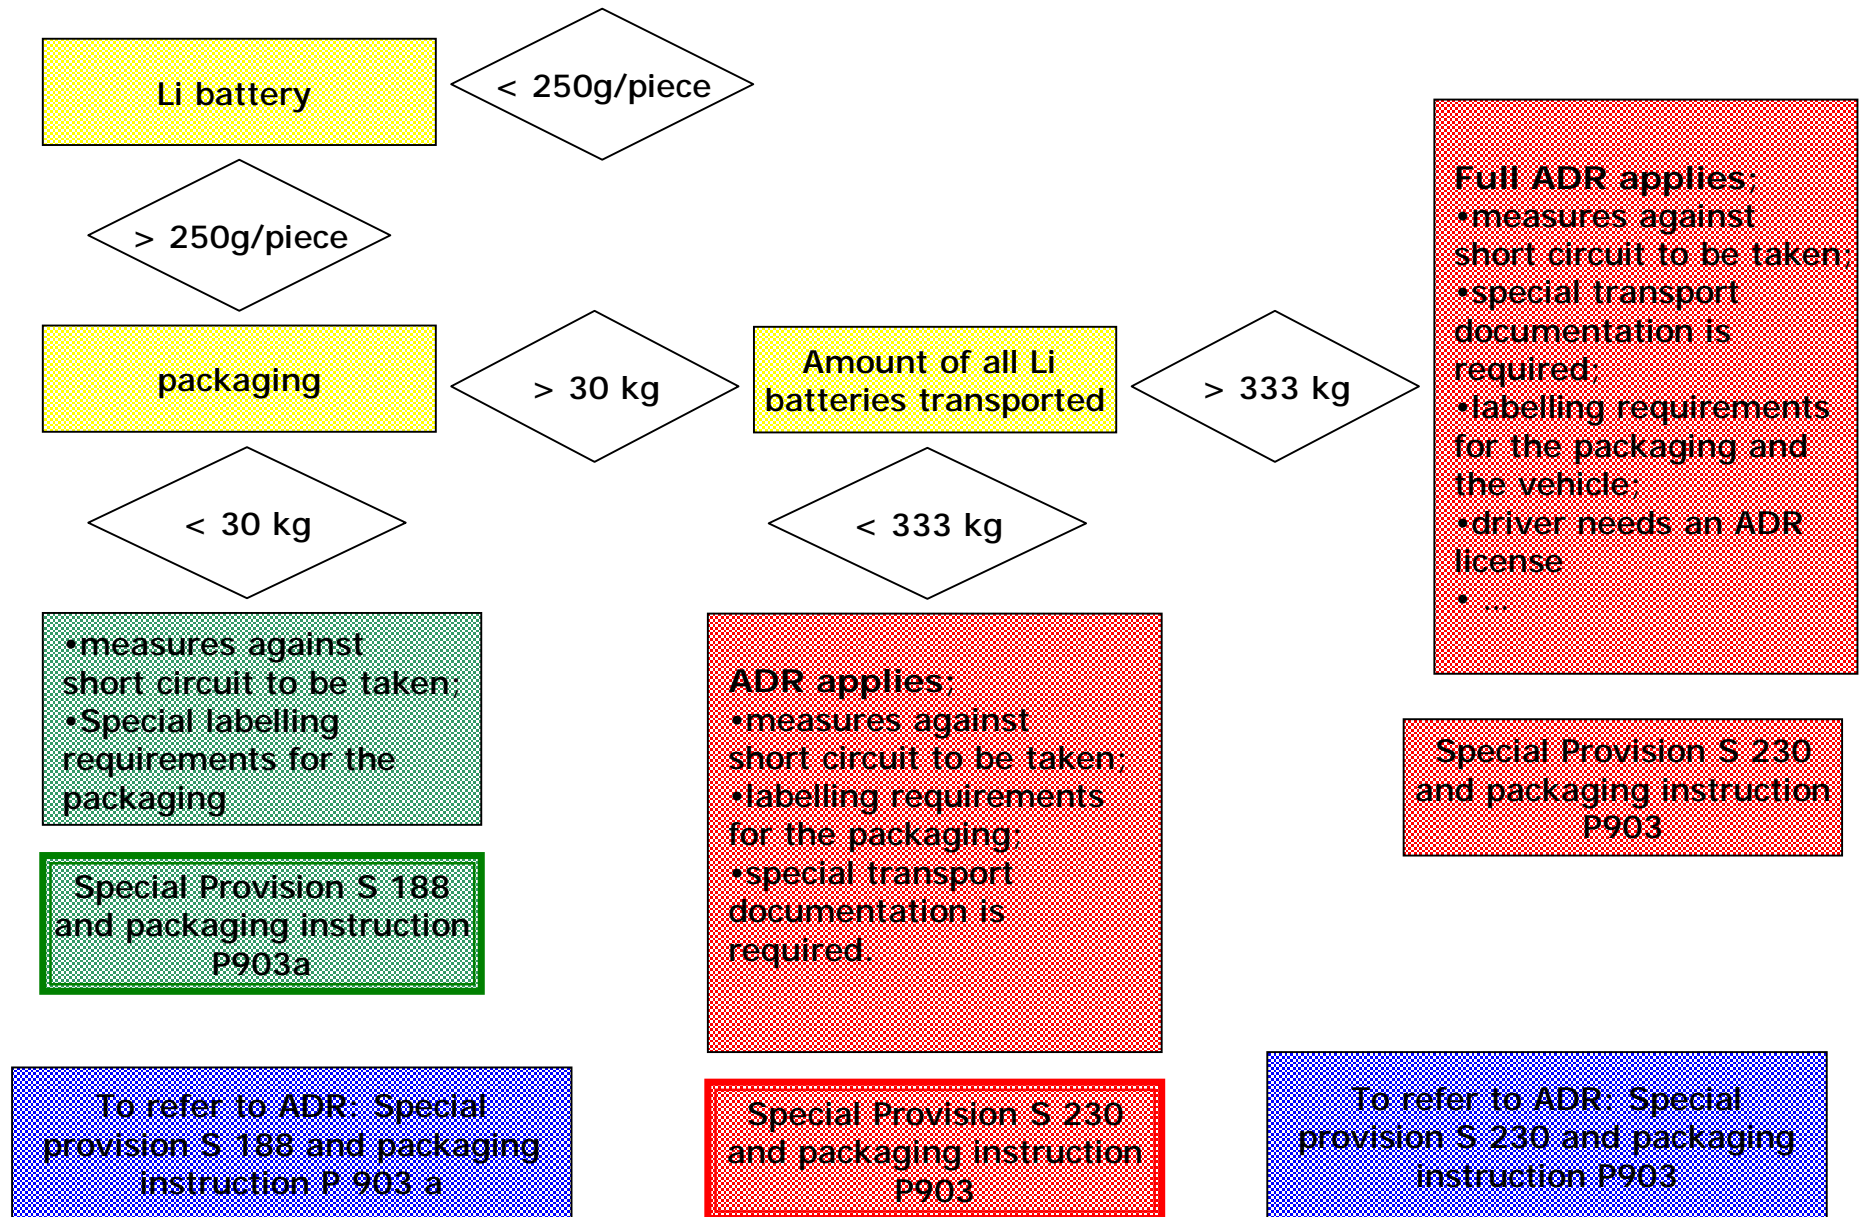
Li battery

< 250g/piece

> 250g/piece

packaging

> 30 kg

Amount of all Li batteries transported

> 333 kg

Full ADR applies;
•measures against short circuit to be taken;
•special transport documentation is required;
•labelling requirements for the packaging and the vehicle;
•driver needs an ADR license
• ...

< 30 kg

< 333 kg

•measures against short circuit to be taken;
•Special labelling requirements for the packaging

ADR applies;
•measures against short circuit to be taken;
•labelling requirements for the packaging;
•special transport documentation is required.

Special Provision S 230 and packaging instruction P903

Special Provision S 188 and packaging instruction P903a

To refer to ADR: Special provision S 188 and packaging instruction P 903 a

Special Provision S 230 and packaging instruction P903

To refer to ADR: Special provision S 230 and packaging instruction P903